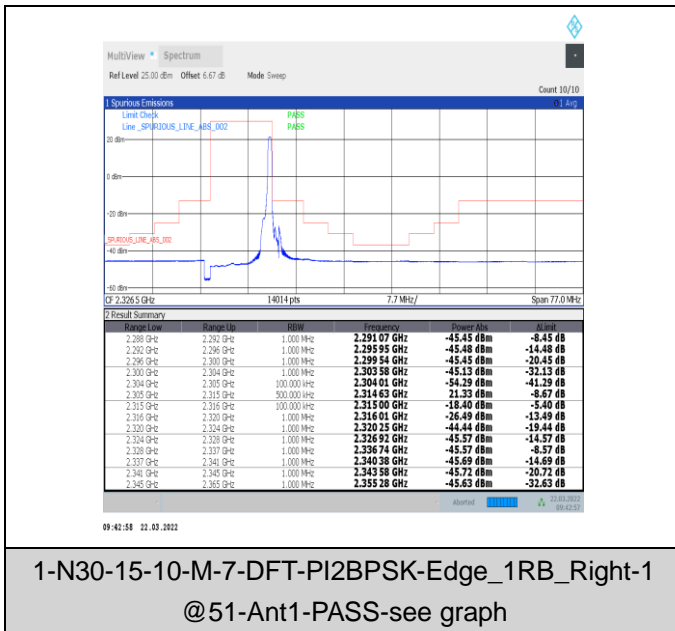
MultiView • Spectrum

Ref Level 25.00 dBm Offset 6.67 dB Mode Sweep

Count 10/10

1 Spurious Emissions ○1 Avg

Limit Check PASS
Line _SPURIOUS_LINE_ABS_002 PASS

20 dBm

0 dBm

-20 dBm

SPURIOUS_LINE_ABS_002

-40 dBm

-60 dBm

CF 2.326 5 GHz 14014 pts 7.7 MHz/ Span 77.0 MHz

2 Result Summary

| Range Low | Range Up | RBW | Frequency | Power Abs | ΔLimit |
|---|---|---|---|---|---|
| 2.288 GHz | 2.292 GHz | 1.000 MHz | 2.291 07 GHz | -45.45 dBm | -8.45 dB |
| 2.292 GHz | 2.296 GHz | 1.000 MHz | 2.295 95 GHz | -45.48 dBm | -14.48 dB |
| 2.296 GHz | 2.300 GHz | 1.000 MHz | 2.299 54 GHz | -45.45 dBm | -20.45 dB |
| 2.300 GHz | 2.304 GHz | 1.000 MHz | 2.303 58 GHz | -45.13 dBm | -32.13 dB |
| 2.304 GHz | 2.305 GHz | 100.000 kHz | 2.304 01 GHz | -54.29 dBm | -41.29 dB |
| 2.305 GHz | 2.315 GHz | 500.000 kHz | 2.314 63 GHz | 21.33 dBm | -8.67 dB |
| 2.315 GHz | 2.316 GHz | 100.000 kHz | 2.315 00 GHz | -18.40 dBm | -5.40 dB |
| 2.316 GHz | 2.320 GHz | 1.000 MHz | 2.316 01 GHz | -26.49 dBm | -13.49 dB |
| 2.320 GHz | 2.324 GHz | 1.000 MHz | 2.320 25 GHz | -44.44 dBm | -19.44 dB |
| 2.324 GHz | 2.328 GHz | 1.000 MHz | 2.326 92 GHz | -45.57 dBm | -14.57 dB |
| 2.328 GHz | 2.337 GHz | 1.000 MHz | 2.336 74 GHz | -45.57 dBm | -8.57 dB |
| 2.337 GHz | 2.341 GHz | 1.000 MHz | 2.340 38 GHz | -45.69 dBm | -14.69 dB |
| 2.341 GHz | 2.345 GHz | 1.000 MHz | 2.343 58 GHz | -45.72 dBm | -20.72 dB |
| 2.345 GHz | 2.365 GHz | 1.000 MHz | 2.355 28 GHz | -45.63 dBm | -32.63 dB |

Aborted 22.03.2022 09:42:57

09:42:58 22.03.2022

1-N30-15-10-M-7-DFT-PI2BPSK-Edge_1RB_Right-1 @51-Ant1-PASS-see graph